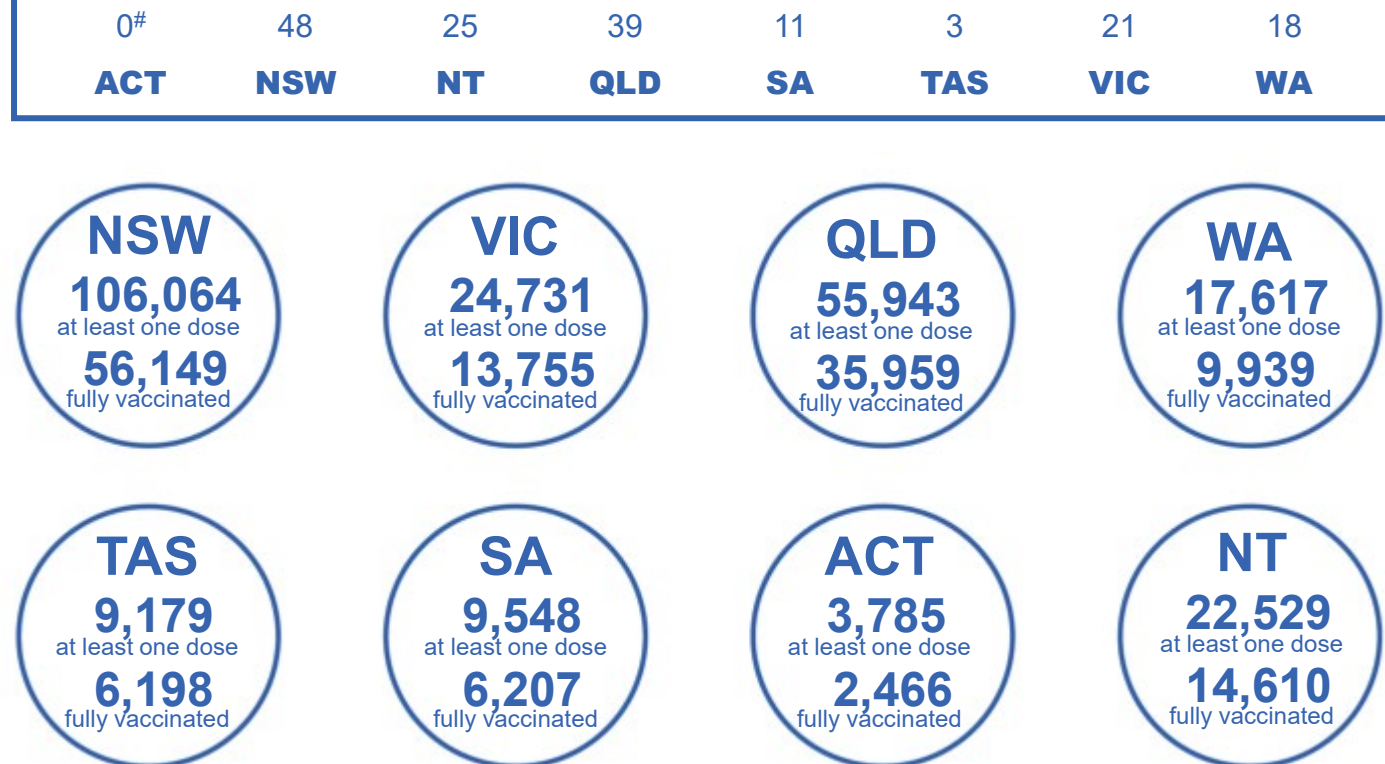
| $0^{\#}$ | 48 | 25 | 39 | 11 | 3 | 21 | 18 |
|---|---|---|---|---|---|---|---|
| ACT | NSW | NT | QLD | SA | TAS | VIC | WA |

NSW
106,064
at least one dose
56,149
fully vaccinated

VIC
24,731
at least one dose
13,755
fully vaccinated

QLD
55,943
at least one dose
35,959
fully vaccinated

WA
17,617
at least one dose
9,939
fully vaccinated

TAS
9,179
at least one dose
6,198
fully vaccinated

SA
9,548
at least one dose
6,207
fully vaccinated

ACT
3,785
at least one dose
2,466
fully vaccinated

NT
22,529
at least one dose
14,610
fully vaccinated